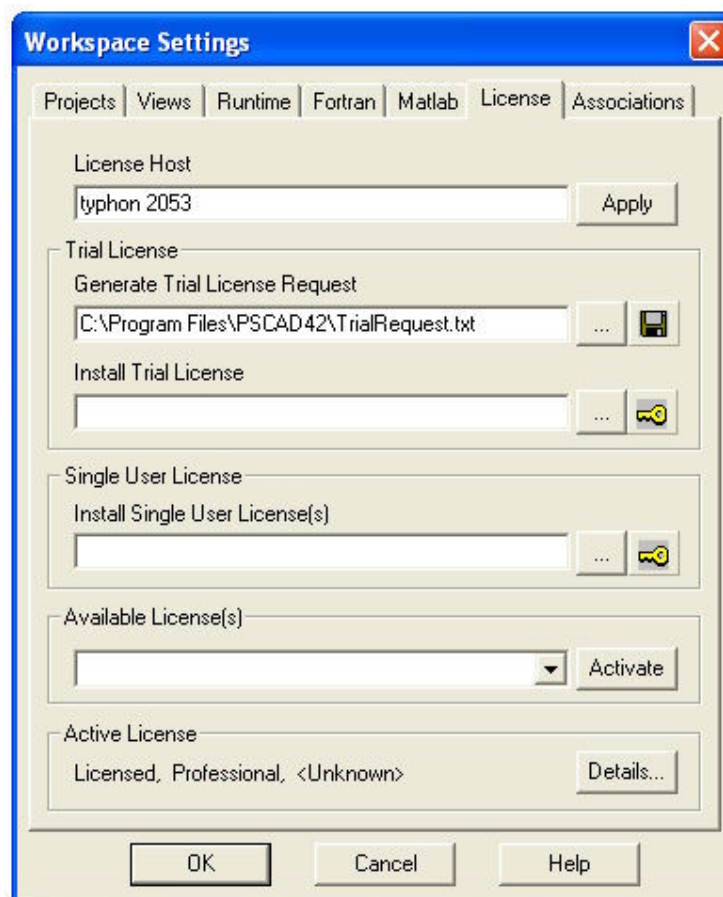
Workspace Settings

Projects | Views | Runtime | Fortran | Matlab | License | Associations

License Host

typhon 2053

Apply

Trial License

Generate Trial License Request

C:\Program Files\PSCAD42\TrialRequest.txt

...

Install Trial License

...

Single User License

Install Single User License(s)

...

Available License(s)

Activate

Active License

Licensed, Professional, <Unknown>

Details...

OK

Cancel

Help